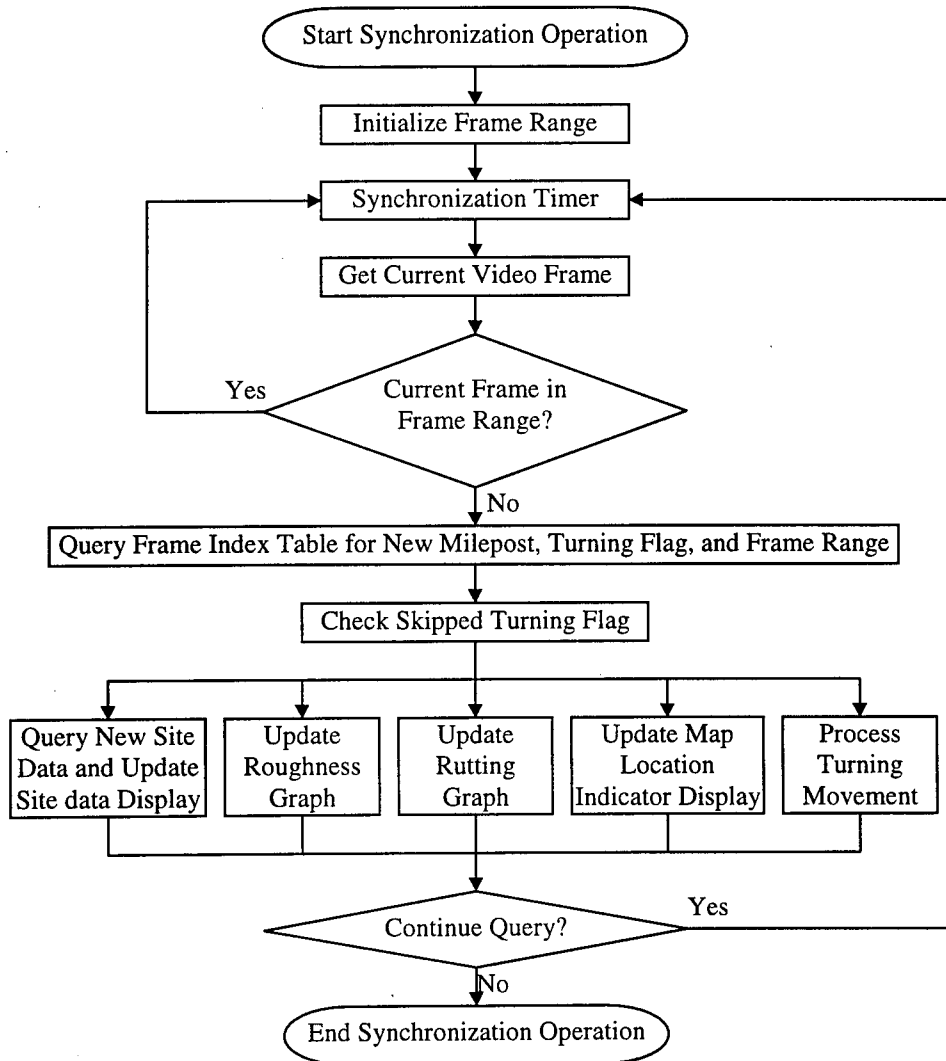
Start Synchronization Operation

Initialize Frame Range

Synchronization Timer

Get Current Video Frame

Yes

Current Frame in Frame Range?

No

Query Frame Index Table for New Milepost, Turning Flag, and Frame Range

Check Skipped Turning Flag

Query New Site Data and Update Site data Display

Update Roughness Graph

Update Rutting Graph

Update Map Location Indicator Display

Process Turning Movement

Yes

Continue Query?

No

End Synchronization Operation